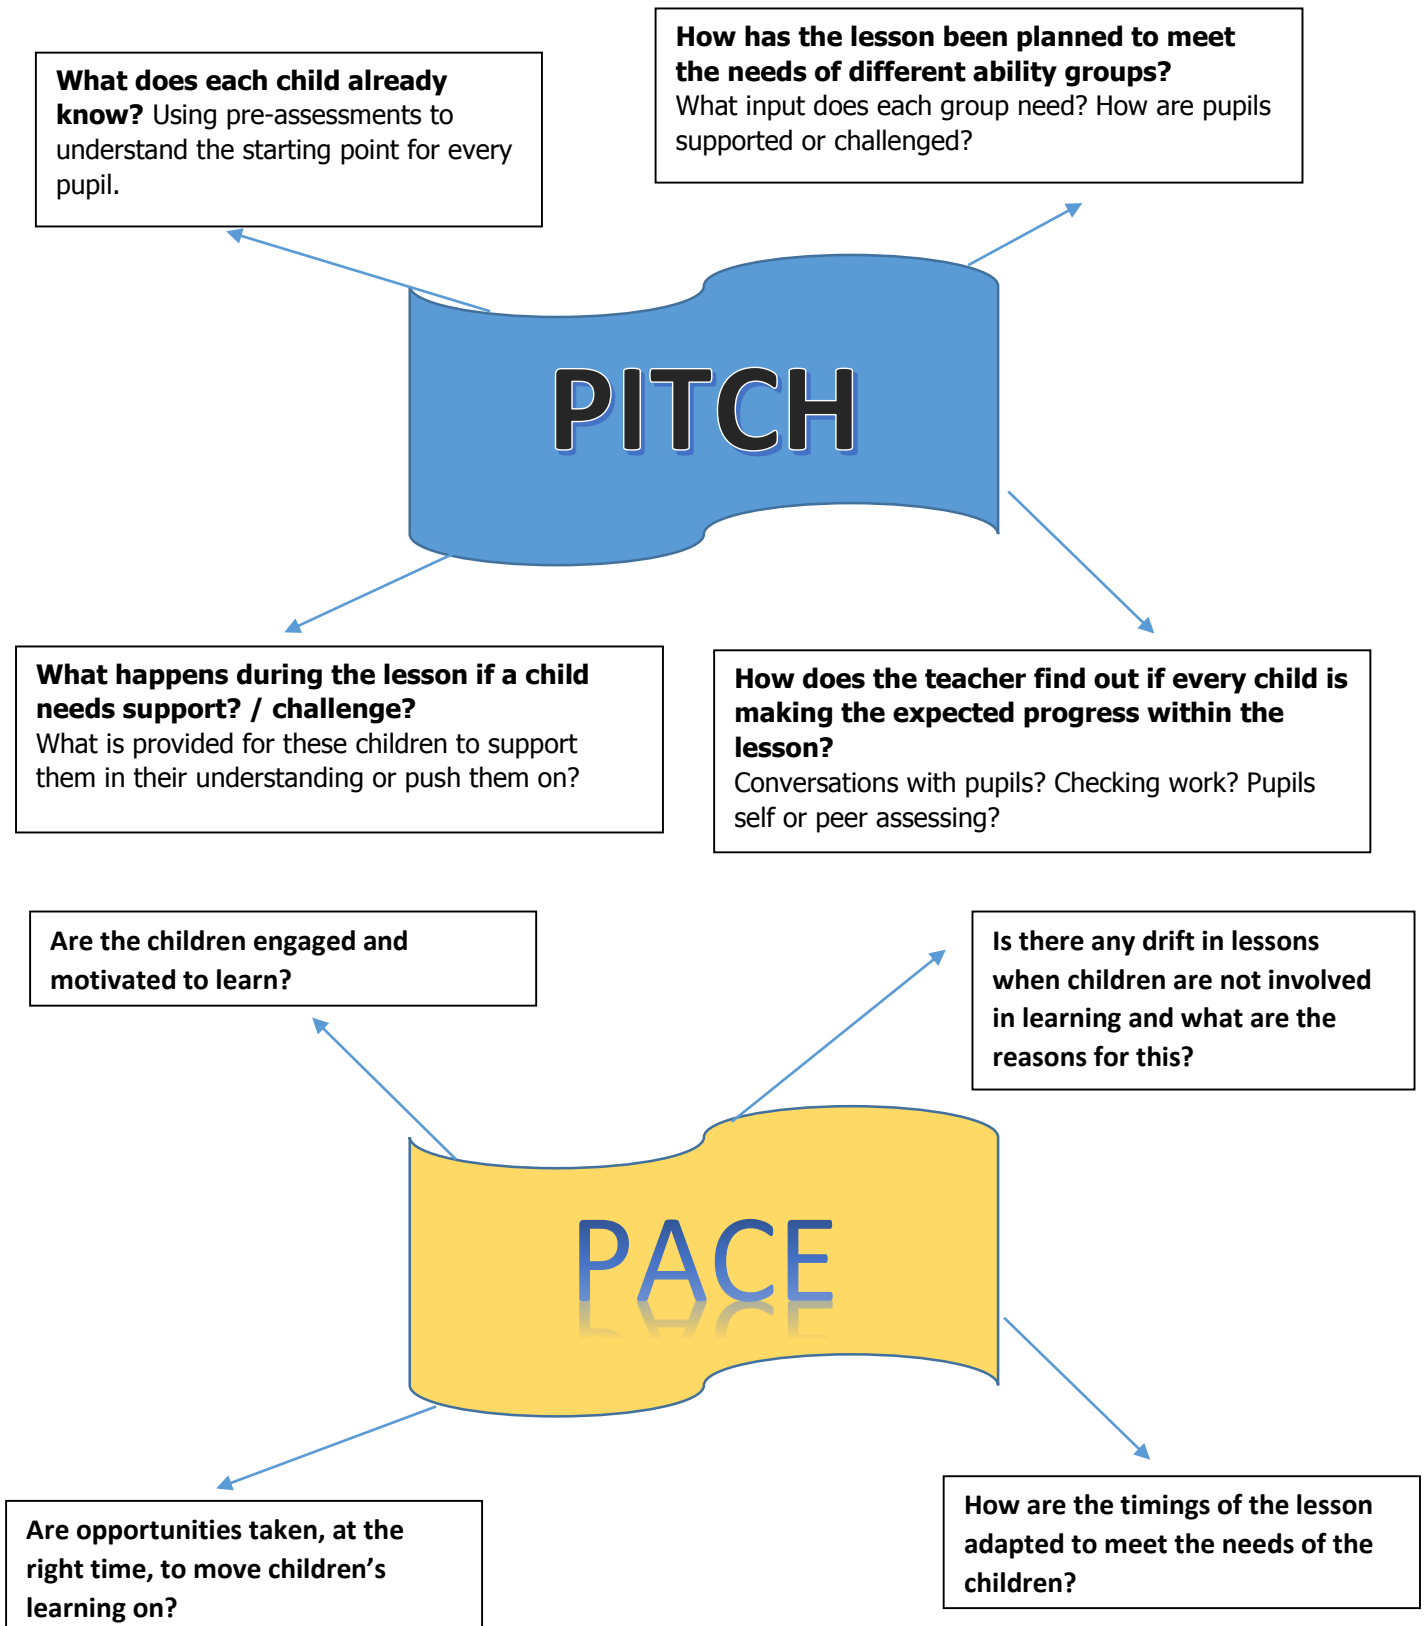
What does each child already know? Using pre-assessments to understand the starting point for every pupil.

How has the lesson been planned to meet the needs of different ability groups?
What input does each group need? How are pupils supported or challenged?

PITCH

What happens during the lesson if a child needs support? / challenge?
What is provided for these children to support them in their understanding or push them on?

How does the teacher find out if every child is making the expected progress within the lesson?
Conversations with pupils? Checking work? Pupils self or peer assessing?

Are the children engaged and motivated to learn?

Is there any drift in lessons when children are not involved in learning and what are the reasons for this?

PACE

Are opportunities taken, at the right time, to move children's learning on?

How are the timings of the lesson adapted to meet the needs of the children?